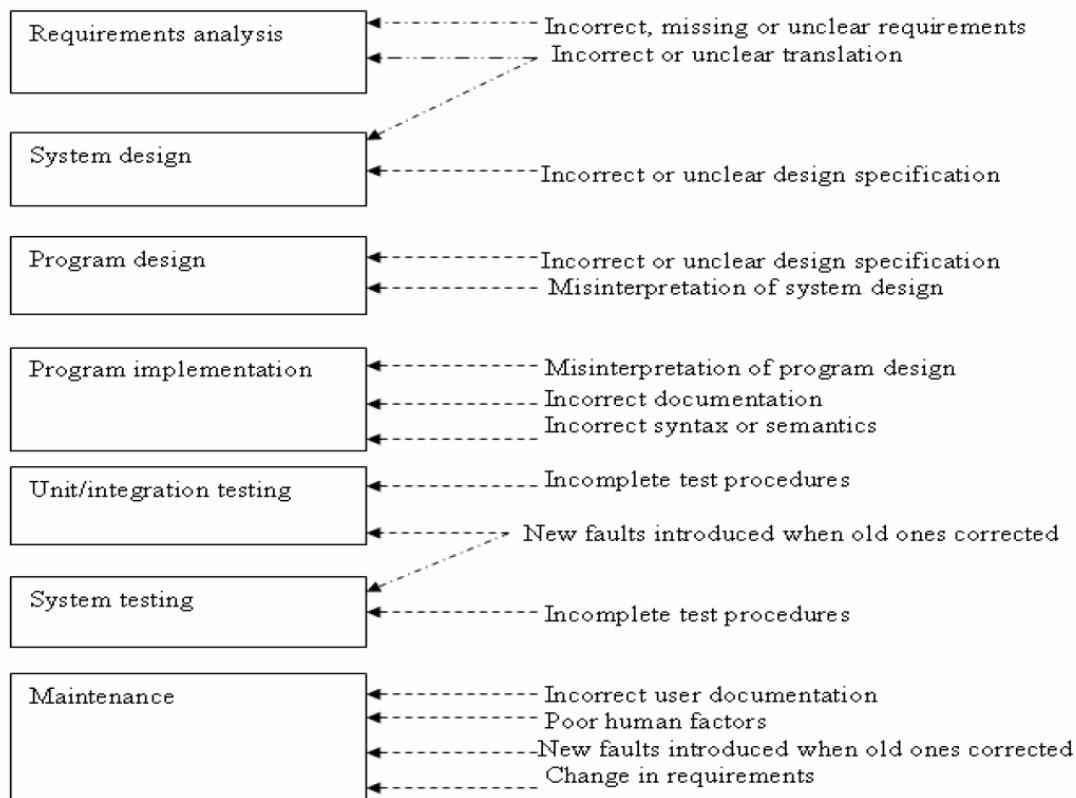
Requirements analysis
Incorrect, missing or unclear requirements
Incorrect or unclear translation

System design
Incorrect or unclear design specification

Program design
Incorrect or unclear design specification
Misinterpretation of system design

Program implementation
Misinterpretation of program design
Incorrect documentation
Incorrect syntax or semantics

Unit/integration testing
Incomplete test procedures
New faults introduced when old ones corrected

System testing
Incomplete test procedures

Maintenance
Incorrect user documentation
Poor human factors
New faults introduced when old ones corrected
Change in requirements